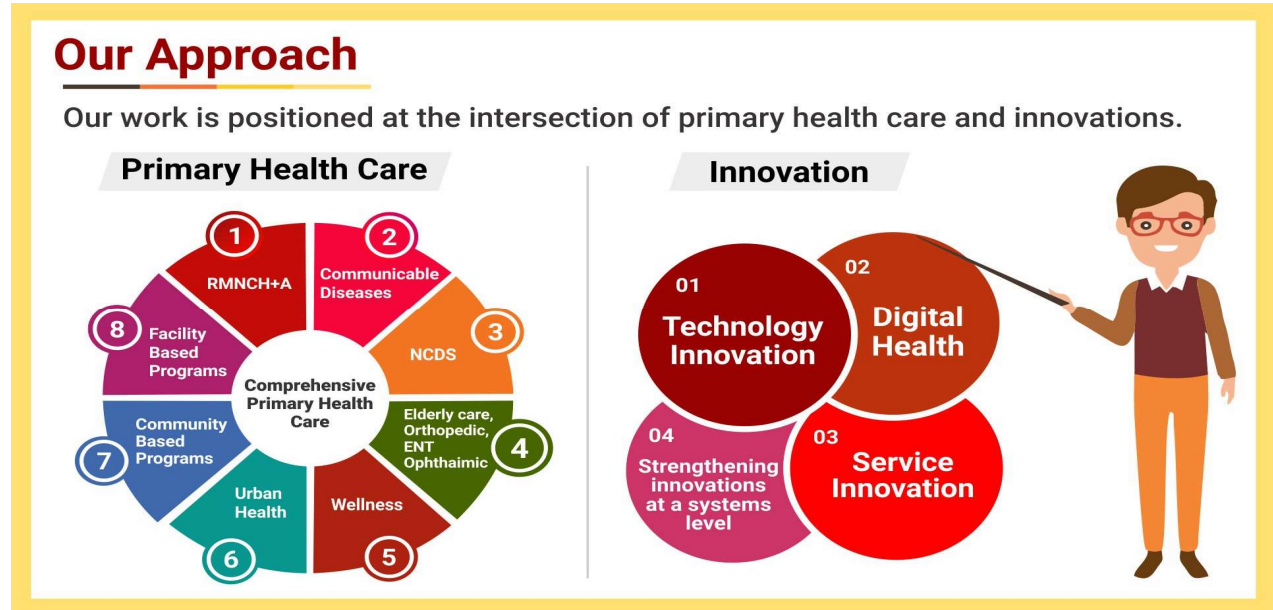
Our Approach

Our work is positioned at the intersection of primary health care and innovations.

Primary Health Care

1 RMNCH+A

2 Communicable Diseases

3 NCDS

4 Elderly care, Orthopedic, ENT Ophthaimic

5 Wellness

6 Urban Health

7 Community Based Programs

8 Facility Based Programs

Comprehensive Primary Health Care

Innovation

01 Technology Innovation

02 Digital Health

03 Service Innovation

04 Strengthening innovations at a systems level